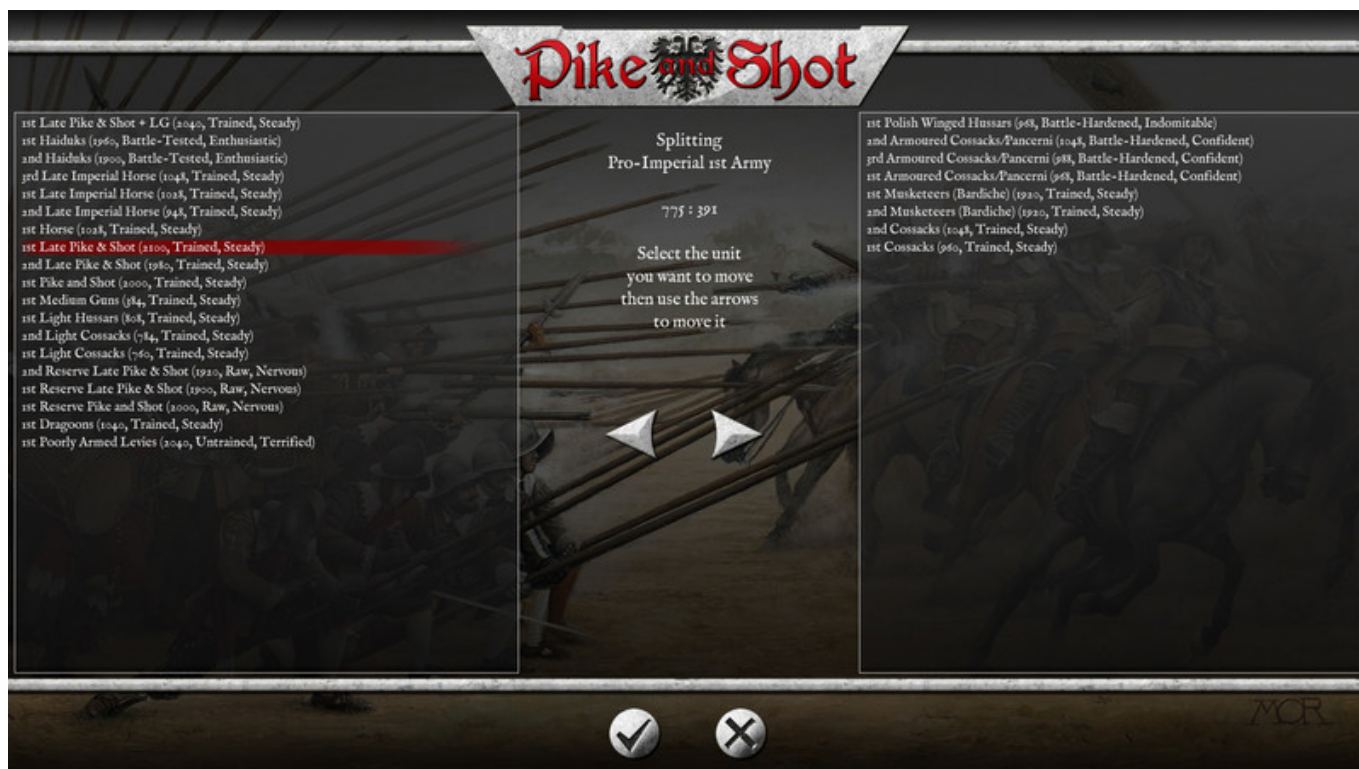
Pike and Shot

1st Late Pike & Shot + LG (2040, Trained, Steady)
1st Haiduks (1960, Battle-Tested, Enthusiastic)
2nd Haiduks (1900, Battle-Tested, Enthusiastic)
3rd Late Imperial Horse (1048, Trained, Steady)
1st Late Imperial Horse (1028, Trained, Steady)
2nd Late Imperial Horse (948, Trained, Steady)
1st Horse (1028, Trained, Steady)
1st Late Pike & Shot (2100, Trained, Steady)
2nd Late Pike & Shot (1980, Trained, Steady)
1st Pike and Shot (2000, Trained, Steady)
1st Medium Guns (384, Trained, Steady)
1st Light Hussars (808, Trained, Steady)
2nd Light Cossacks (784, Trained, Steady)
1st Light Cossacks (760, Trained, Steady)
2nd Reserve Late Pike & Shot (1920, Raw, Nervous)
1st Reserve Late Pike & Shot (1900, Raw, Nervous)
1st Reserve Pike and Shot (2000, Raw, Nervous)
1st Dragoons (1040, Trained, Steady)
1st Poorly Armed Levies (2040, Untrained, Terrified)

Splitting
Pro-Imperial 1st Army

775 : 391

Select the unit you want to move then use the arrows to move it

1st Polish Winged Hussars (968, Battle-Hardened, Indomitable)
2nd Armoured Cossacks/Pancerni (1048, Battle-Hardened, Confident)
3rd Armoured Cossacks/Pancerni (988, Battle-Hardened, Confident)
1st Armoured Cossacks/Pancerni (968, Battle-Hardened, Confident)
1st Musketeers (Bardiche) (1920, Trained, Steady)
2nd Musketeers (Bardiche) (1920, Trained, Steady)
2nd Cossacks (1048, Trained, Steady)
1st Cossacks (960, Trained, Steady)

MCR